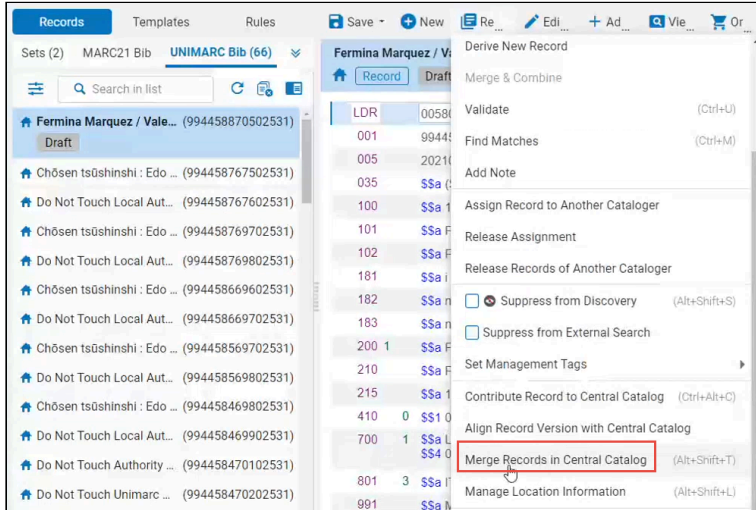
Records Templates Rules
Save New Re... Edi... Ad... Vie... Or...
Sets (2) MARC21 Bib UNIMARC Bib (66)
Search in list
Fermina Marquez / Vale... (994458870502531)
Draft
Chōsen tsūshinshi : Edo ... (994458767502531)
Do Not Touch Local Aut... (994458767602531)
Chōsen tsūshinshi : Edo ... (994458769702531)
Do Not Touch Local Aut... (994458769802531)
Chōsen tsūshinshi : Edo ... (994458669602531)
Do Not Touch Local Aut... (994458669702531)
Chōsen tsūshinshi : Edo ... (994458569702531)
Do Not Touch Local Aut... (994458569802531)
Chōsen tsūshinshi : Edo ... (994458469802531)
Do Not Touch Local Aut... (994458469902531)
Do Not Touch Authority ... (994458470102531)
Do Not Touch Unimarc ... (994458470202531)

Fermina Marquez / Va
Record Draft
| LDR | 0058 |
| 001 | 9944 |
| 005 | 20210 |
| 035 | $$a |
| 100 | $$a 1 |
| 101 | $$a F |
| 102 | $$a F |
| 181 | $$a i |
| 182 | $$a n |
| 183 | $$a n |
| 200 1 | $$a F |
| 210 | $$a F |
| 215 | $$a 1 |
| 410 0 | $$1 0 |
| 700 1 | $$a L $$4 0 |
| 801 3 | $$a F |
| 991 | $$a M |

Derive New Record
Merge & Combine
Validate (Ctrl+U)
Find Matches (Ctrl+M)
Add Note
Assign Record to Another Cataloger
Release Assignment
Release Records of Another Cataloger
Suppress from Discovery (Alt+Shift+S)
Suppress from External Search
Set Management Tags
Contribute Record to Central Catalog (Ctrl+Alt+C)
Align Record Version with Central Catalog
Merge Records in Central Catalog (Alt+Shift+T)
Manage Location Information (Alt+Shift+L)